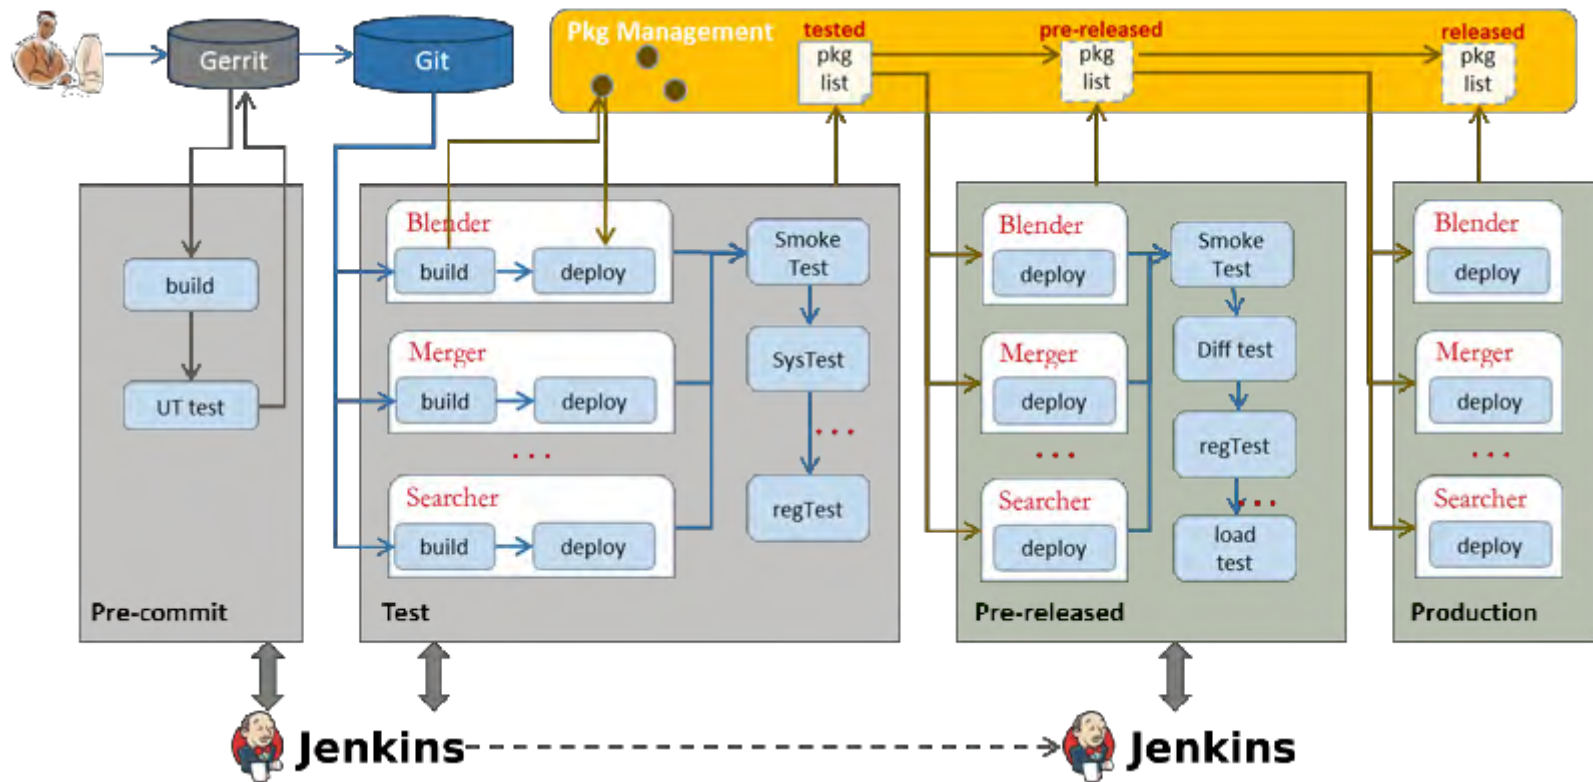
Gerrit

Git

Pkg Management

tested
pkg list

pre-released
pkg list

released
pkg list

build

UT test

Pre-commit

Blender
build
deploy

Merger
build
deploy

. . .

Searcher
build
deploy

Smoke Test

SysTest

. . .

regTest

Test

Blender
deploy

Merger
deploy

. . .

Searcher
deploy

Smoke Test

Diff test

regTest

. . .

load test

Pre-released

Blender
deploy

Merger
deploy

. . .

Searcher
deploy

Production

Jenkins

Jenkins